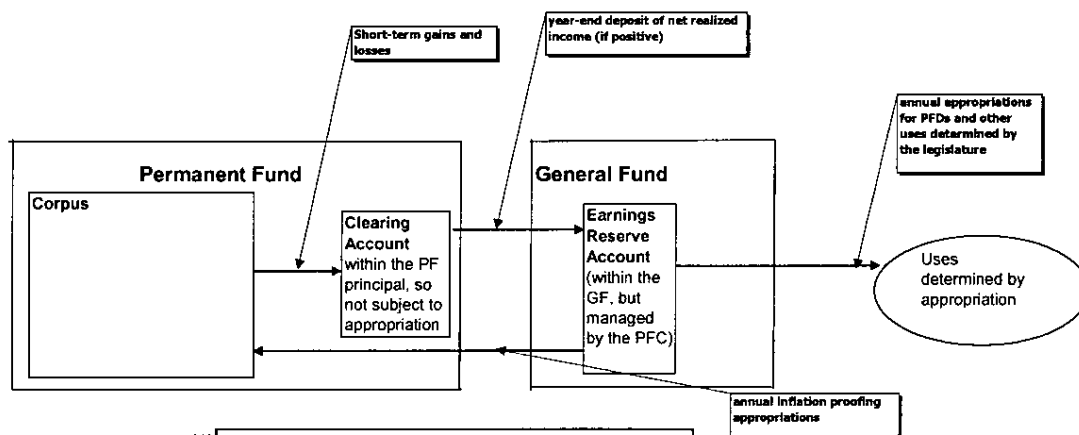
Short-term gains and losses

year-end deposit of net realized income (if positive)

annual appropriations for PFDs and other uses determined by the legislature

Permanent Fund

Corpus

Clearing Account within the PF principal, so not subject to appropriation

General Fund

Earnings Reserve Account (within the GF, but managed by the PFC)

Uses determined by appropriation

annual inflation proofing appropriations